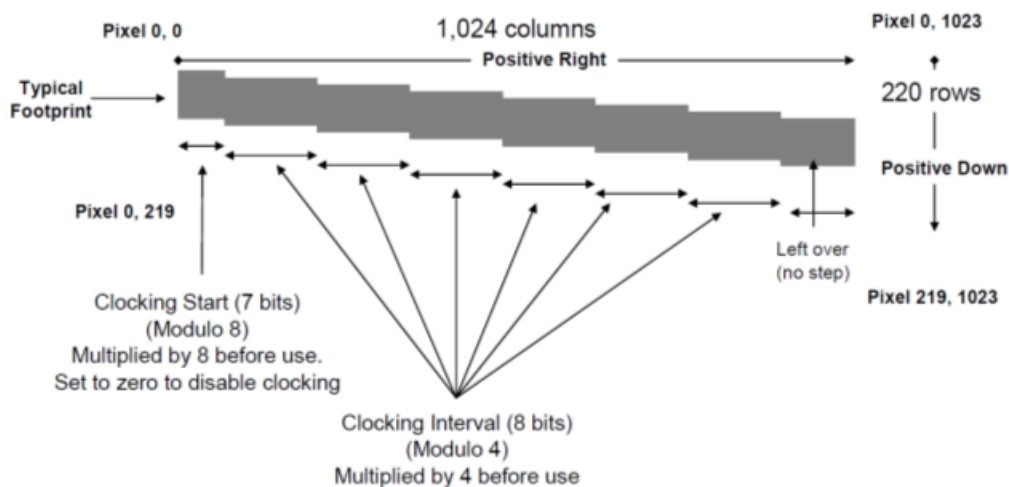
Pixel 0, 0

1,024 columns

Pixel 0, 1023

Positive Right

Typical Footprint

220 rows

Positive Down

Pixel 0, 219

Left over (no step)

Pixel 219, 1023

Clocking Start (7 bits)
(Modulo 8)
Multiplied by 8 before use.
Set to zero to disable clocking

Clocking Interval (8 bits)
(Modulo 4)
Multiplied by 4 before use